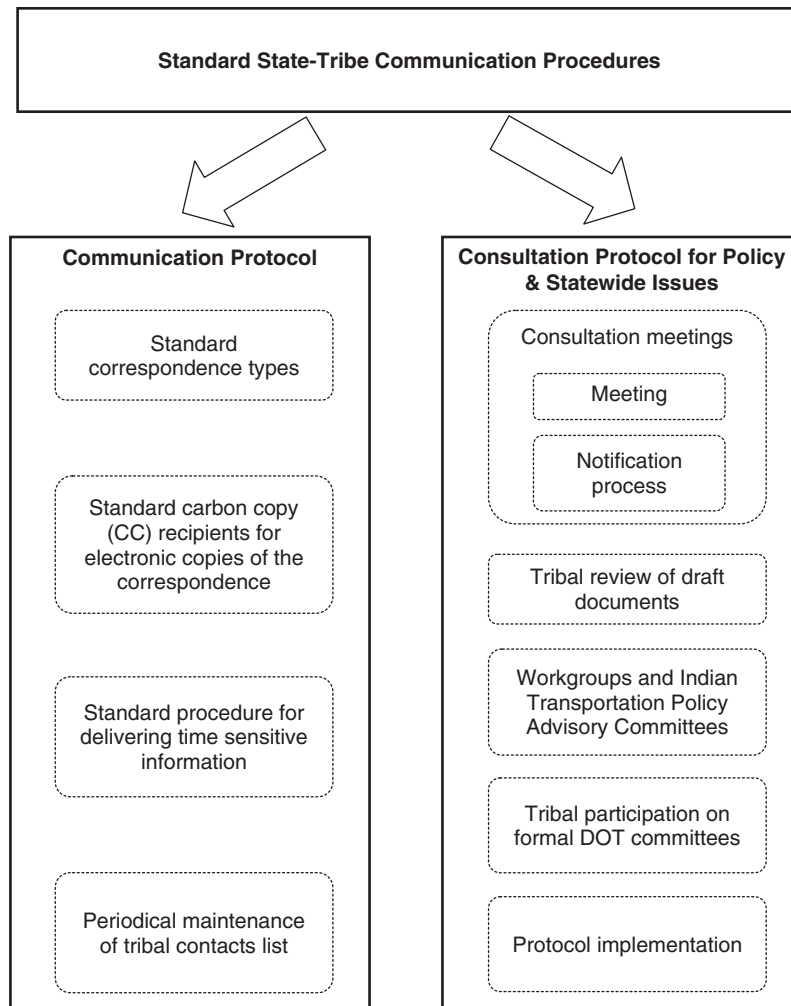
Standard State-Tribe Communication Procedures

Communication Protocol

Standard correspondence types

Standard carbon copy (CC) recipients for electronic copies of the correspondence

Standard procedure for delivering time sensitive information

Periodical maintenance of tribal contacts list

Consultation Protocol for Policy & Statewide Issues

Consultation meetings

Meeting

Notification process

Tribal review of draft documents

Workgroups and Indian Transportation Policy Advisory Committees

Tribal participation on formal DOT committees

Protocol implementation